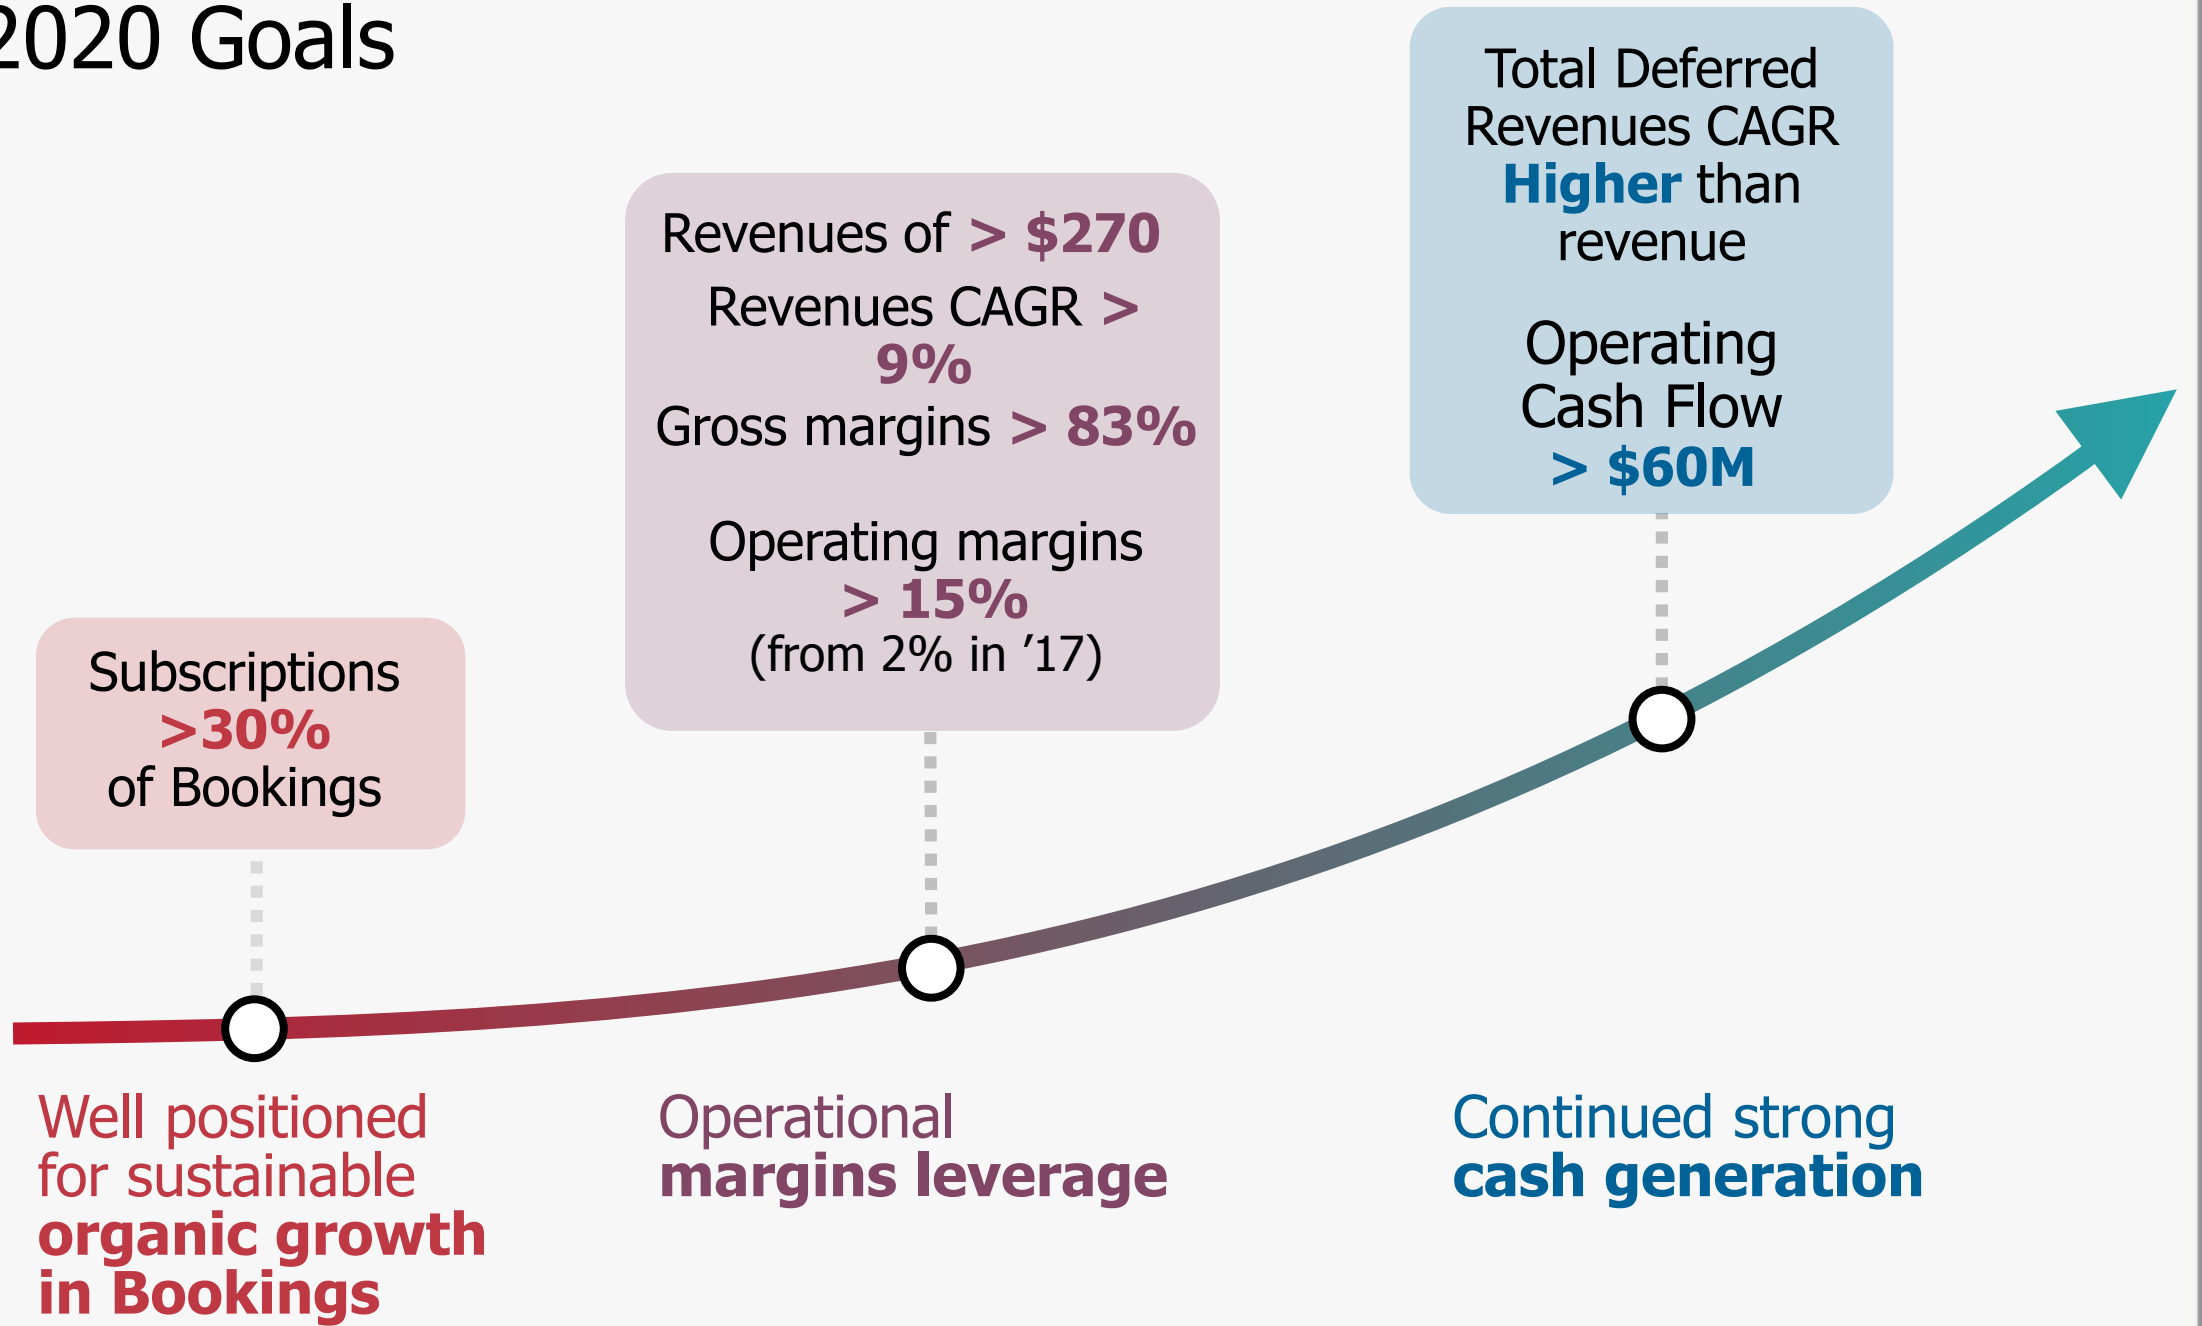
2020 Goals

Subscriptions >30% of Bookings

Revenues of > $270

Revenues CAGR > 9%

Gross margins > 83%

Operating margins > 15% (from 2% in ’17)

Total Deferred Revenues CAGR Higher than revenue

Operating Cash Flow > $60M

Well positioned for sustainable organic growth in Bookings

Operational margins leverage

Continued strong cash generation